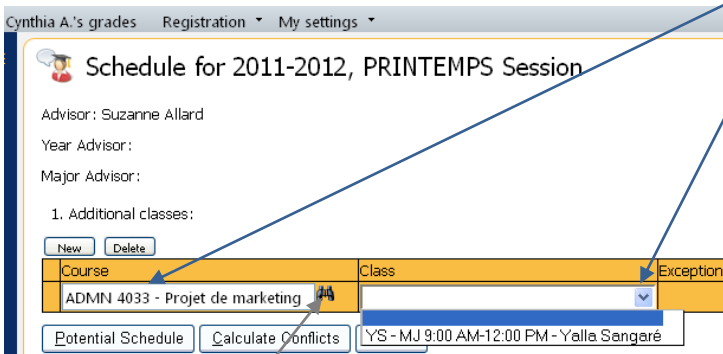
Cynthia A.'s grades Registration ▾ My settings ▾

Schedule for 2011-2012, PRINTEMPS Session

Advisor: Suzanne Allard

Year Advisor:

Major Advisor:

1. Additional classes:

New Delete

| Course | Class | Exception |
|---|---|---|
| ADMN 4033 - Projet de marketing | | |

YS - MJ 9:00 AM-12:00 PM - Yalla Sangaré

Potential Schedule Calculate Conflicts